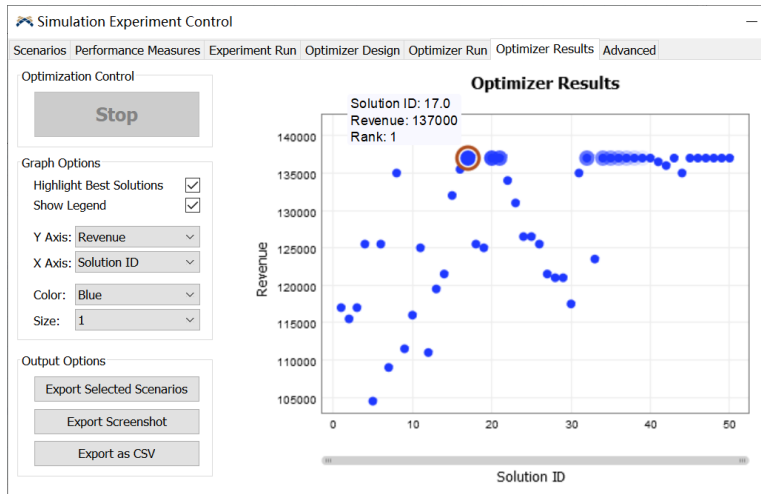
Simulation Experiment Control

Scenarios | Performance Measures | Experiment Run | Optimizer Design | Optimizer Run | Optimizer Results | Advanced

Optimization Control

Stop

Graph Options

Highlight Best Solutions

Show Legend

Y Axis: Revenue

X Axis: Solution ID

Color: Blue

Size: 1

Output Options

Export Selected Scenarios

Export Screenshot

Export as CSV

Optimizer Results

Solution ID: 17.0
Revenue: 137000
Rank: 1

Revenue

140000
135000
130000
125000
120000
115000
110000
105000

0 10 20 30 40 50

Solution ID